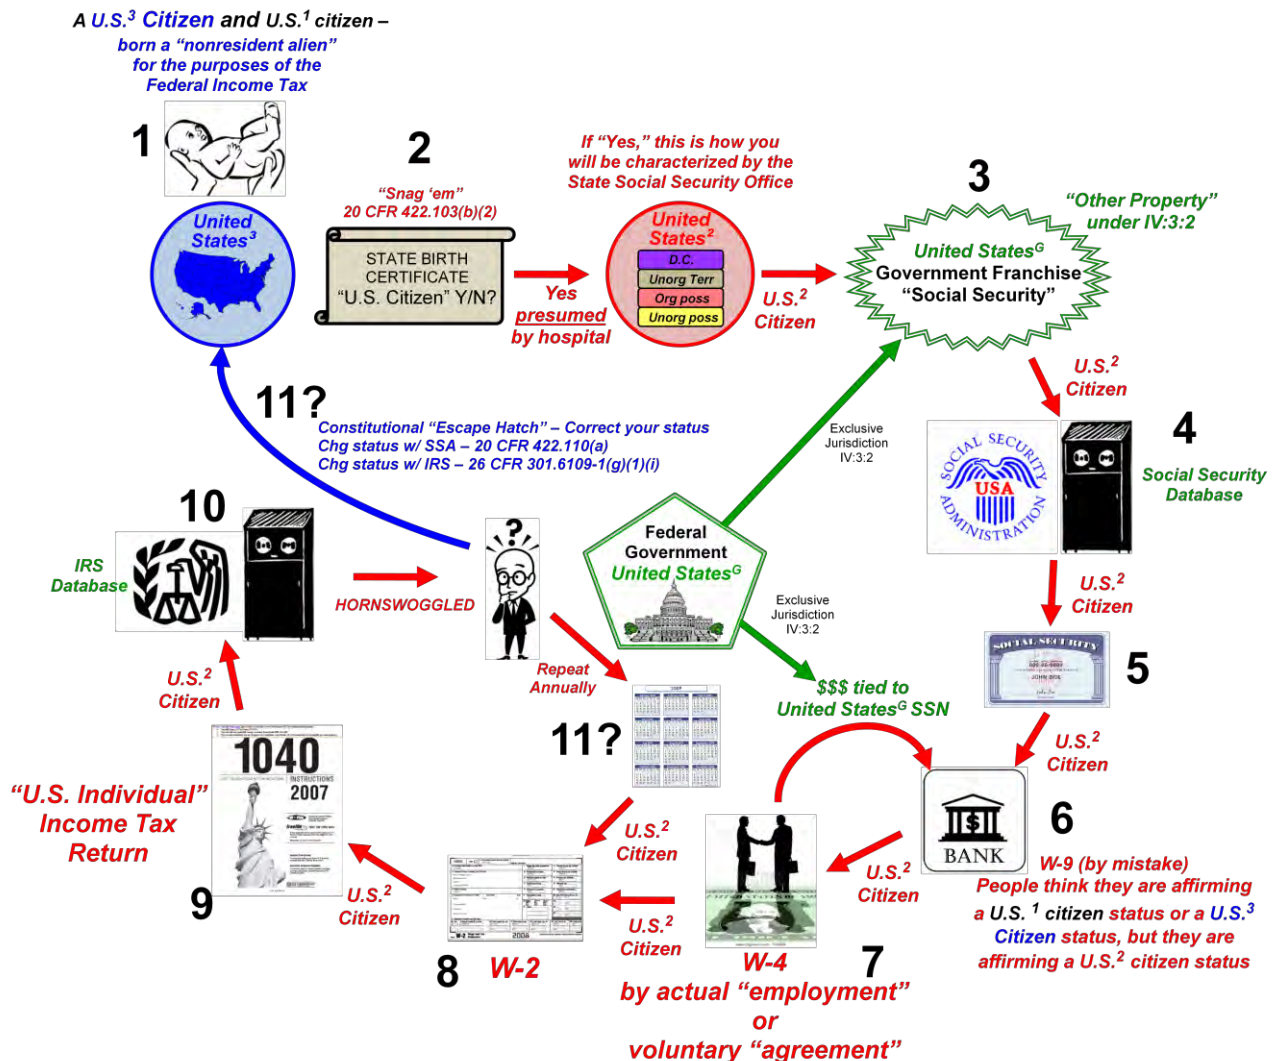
A U.S.$^3$ Citizen and U.S.$^1$ citizen – born a “nonresident alien” for the purposes of the Federal Income Tax

1

United States$^3$

2

“Snag ‘em” 20 CFR 422.103(b)(2)

STATE BIRTH CERTIFICATE “U.S. Citizen” Y/N?

Yes presumed by hospital

If “Yes,” this is how you will be characterized by the State Social Security Office

United States$^2$

D.C.

Unorg Terr

Org poss

Unorg poss

U.S.$^2$ Citizen

3

“Other Property” under IV:3:2

United States$^G$ Government Franchise “Social Security”

U.S.$^2$ Citizen

4

SOCIAL SECURITY USA ADMINISTRATION

Social Security Database

11?

Constitutional “Escape Hatch” – Correct your status
Chg status w/ SSA – 20 CFR 422.110(a)
Chg status w/ IRS – 26 CFR 301.6109-1(g)(1)(i)

Exclusive Jurisdiction IV:3:2

10

IRS Database

HORNSWOGGLED

Federal Government United States$^G$

Exclusive Jurisdiction IV:3:2

U.S.$^2$ Citizen

5

SOCIAL SECURITY

U.S.$^2$ Citizen

Repeat Annually

$$$ tied to United States$^G$ SSN

11?

U.S.$^2$ Citizen

BANK

6

1040 INSTRUCTIONS 2007

“U.S. Individual” Income Tax Return

9

U.S.$^2$ Citizen

U.S.$^2$ Citizen

U.S.$^2$ Citizen

U.S.$^2$ Citizen

W-9 (by mistake) People think they are affirming a U.S. $^1$ citizen status or a U.S.$^3$ Citizen status, but they are affirming a U.S.$^2$ citizen status

8 W-2

W-4 7

by actual “employment” or voluntary “agreement”